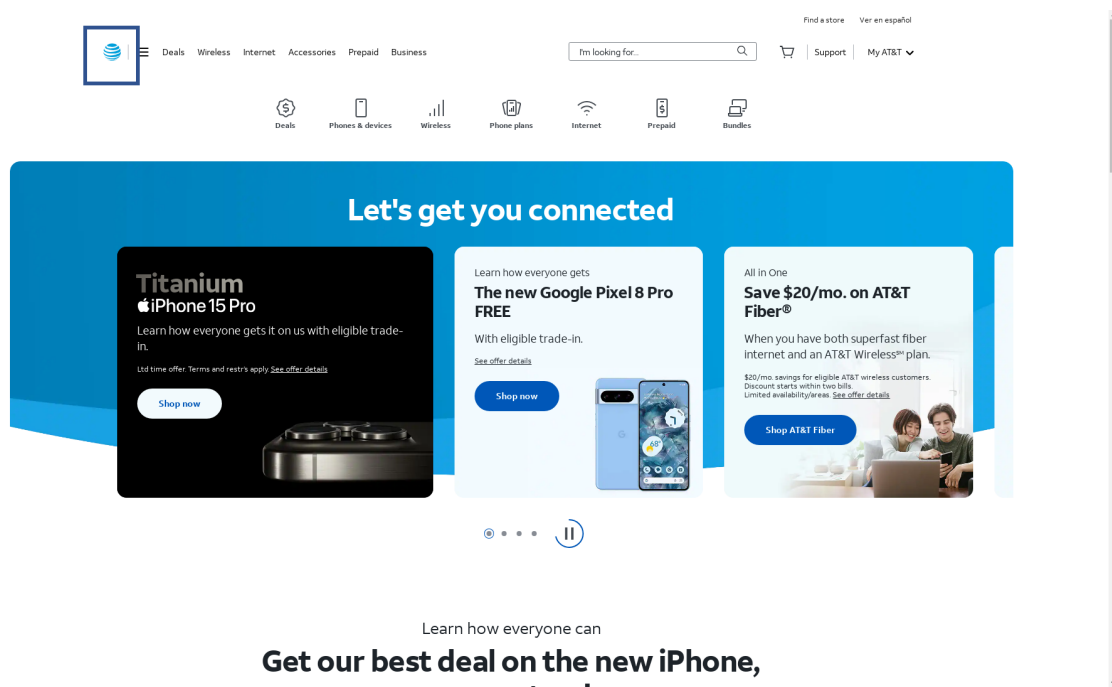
Find a store Ver en español

Deals Wireless Internet Accessories Prepaid Business

I'm looking for...

Support My AT&T

Deals Phones & devices Wireless Phone plans Internet Prepaid Bundles

Let's get you connected

Titanium
iPhone 15 Pro

Learn how everyone gets it on us with eligible trade-in.

Ltd time offer. Terms and restr's apply See offer details

Shop now

Learn how everyone gets
The new Google Pixel 8 Pro FREE

With eligible trade-in.

See offer details

Shop now

All in One
Save $20/mo. on AT&T Fiber®

When you have both superfast fiber internet and an AT&T Wireless℠ plan.

$20/mo. savings for eligible AT&T wireless customers. Discount starts within two bills. Limited availability/areas. See offer details

Shop AT&T Fiber

Learn how everyone can

Get our best deal on the new iPhone,
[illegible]